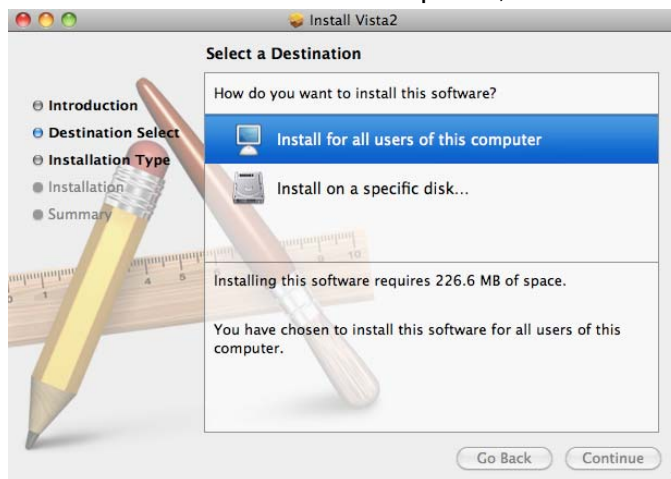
Install Vista2

Select a Destination

Introduction
Destination Select
Installation Type
Installation
Summary

How do you want to install this software?

Install for all users of this computer

Install on a specific disk...

Installing this software requires 226.6 MB of space.

You have chosen to install this software for all users of this computer.

Go Back
Continue